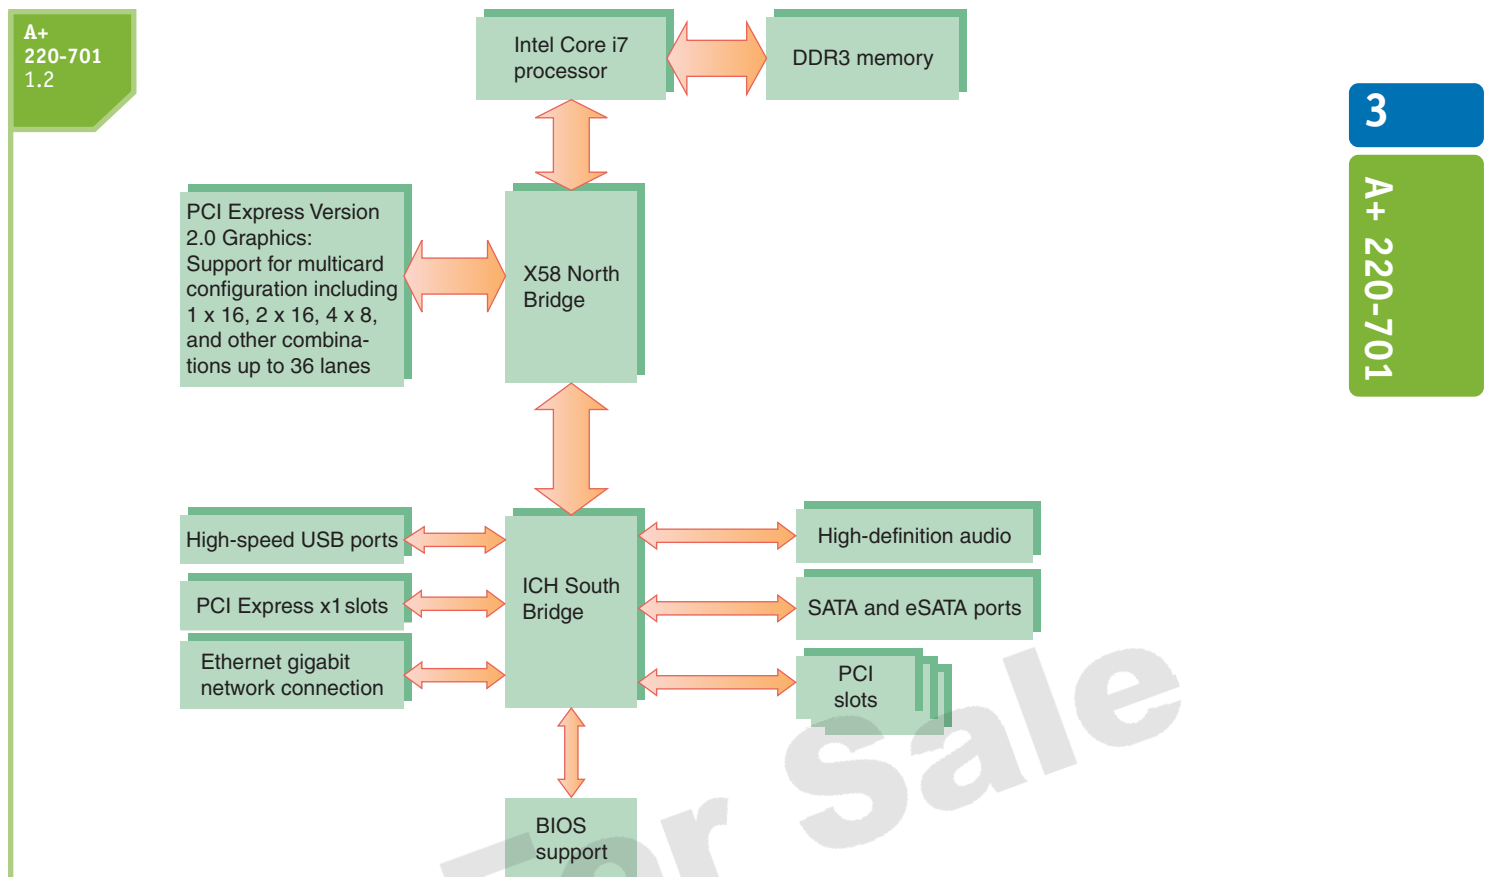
A+
220-701
1.2

Intel Core i7 processor

DDR3 memory

PCI Express Version 2.0 Graphics: Support for multicard configuration including 1 x 16, 2 x 16, 4 x 8, and other combinations up to 36 lanes

X58 North Bridge

High-speed USB ports

PCI Express x1 slots

Ethernet gigabit network connection

ICH South Bridge

High-definition audio

SATA and eSATA ports

PCI slots

BIOS support

3

A+ 220-701

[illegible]or Sale